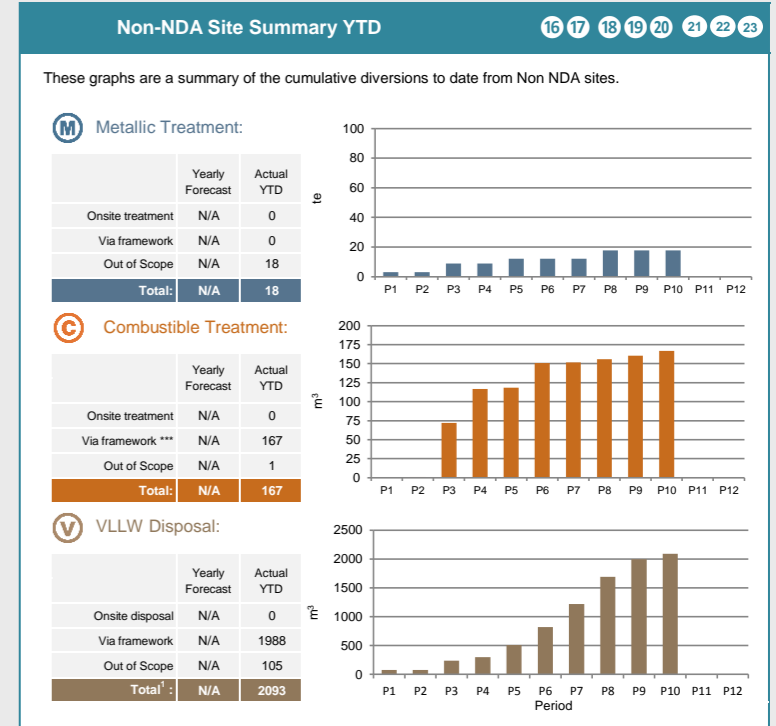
Non-NDA Site Summary YTD

16 17 18 19 20 21 22 23

These graphs are a summary of the cumulative diversions to date from Non NDA sites.

M Metallic Treatment:

| | Yearly Forecast | Actual YTD |
|---|---|---|
| Onsite treatment | N/A | 0 |
| Via framework | N/A | 0 |
| Out of Scope | N/A | 18 |
| Total: | N/A | 18 |

te

100
80
60
40
20
0
P1 P2 P3 P4 P5 P6 P7 P8 P9 P10 P11 P12

C Combustible Treatment:

| | Yearly Forecast | Actual YTD |
|---|---|---|
| Onsite treatment | N/A | 0 |
| Via framework *** | N/A | 167 |
| Out of Scope | N/A | 1 |
| Total: | N/A | 167 |

$m^3$

200
175
150
125
100
75
50
25
0
P1 P2 P3 P4 P5 P6 P7 P8 P9 P10 P11 P12

V VLLW Disposal:

| | Yearly Forecast | Actual YTD |
|---|---|---|
| Onsite disposal | N/A | 0 |
| Via framework | N/A | 1988 |
| Out of Scope | N/A | 105 |
| Total$^1$: | N/A | 2093 |

$m^3$

2500
2000
1500
1000
500
0
P1 P2 P3 P4 P5 P6 P7 P8 P9 P10 P11 P12
Period